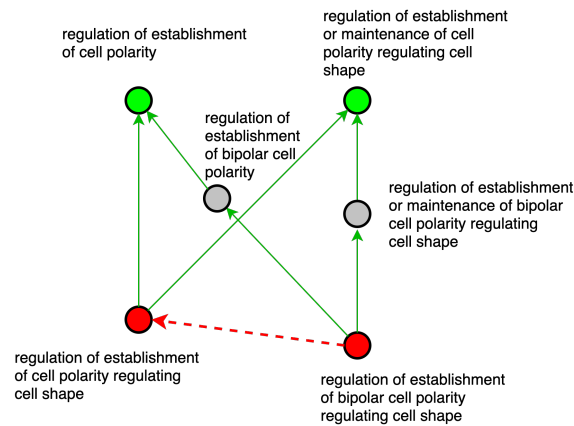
regulation of establishment of cell polarity

regulation of establishment or maintenance of cell polarity regulating cell shape

regulation of establishment of bipolar cell polarity

regulation of establishment or maintenance of bipolar cell polarity regulating cell shape

regulation of establishment of cell polarity regulating cell shape

regulation of establishment of bipolar cell polarity regulating cell shape